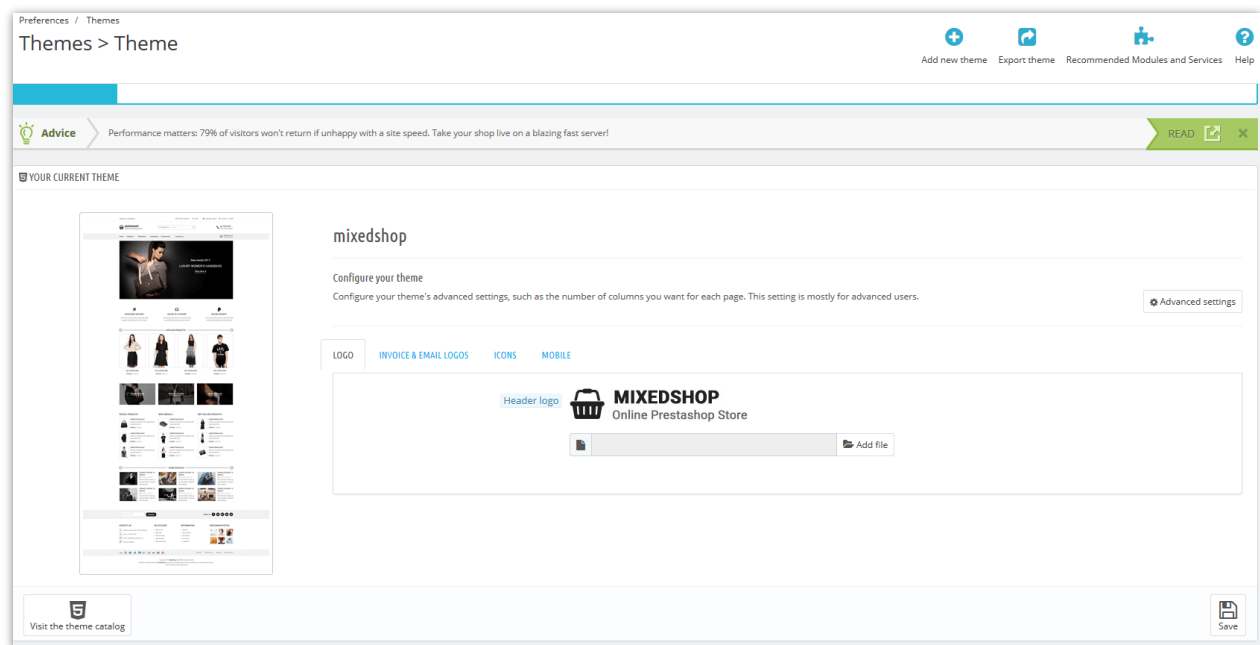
Preferences / Themes

Themes > Theme

Add new theme Export theme Recommended Modules and Services Help

Advice Performance matters: 79% of visitors won't return if unhappy with a site speed. Take your shop live on a blazing fast server! READ

YOUR CURRENT THEME

mixedshop

Configure your theme

Configure your theme's advanced settings, such as the number of columns you want for each page. This setting is mostly for advanced users.

Advanced settings

LOGO INVOICE & EMAIL LOGOS ICONS MOBILE

Header logo

MIXEDSHOP
Online Prestashop Store

Add file

Visit the theme catalog

Save